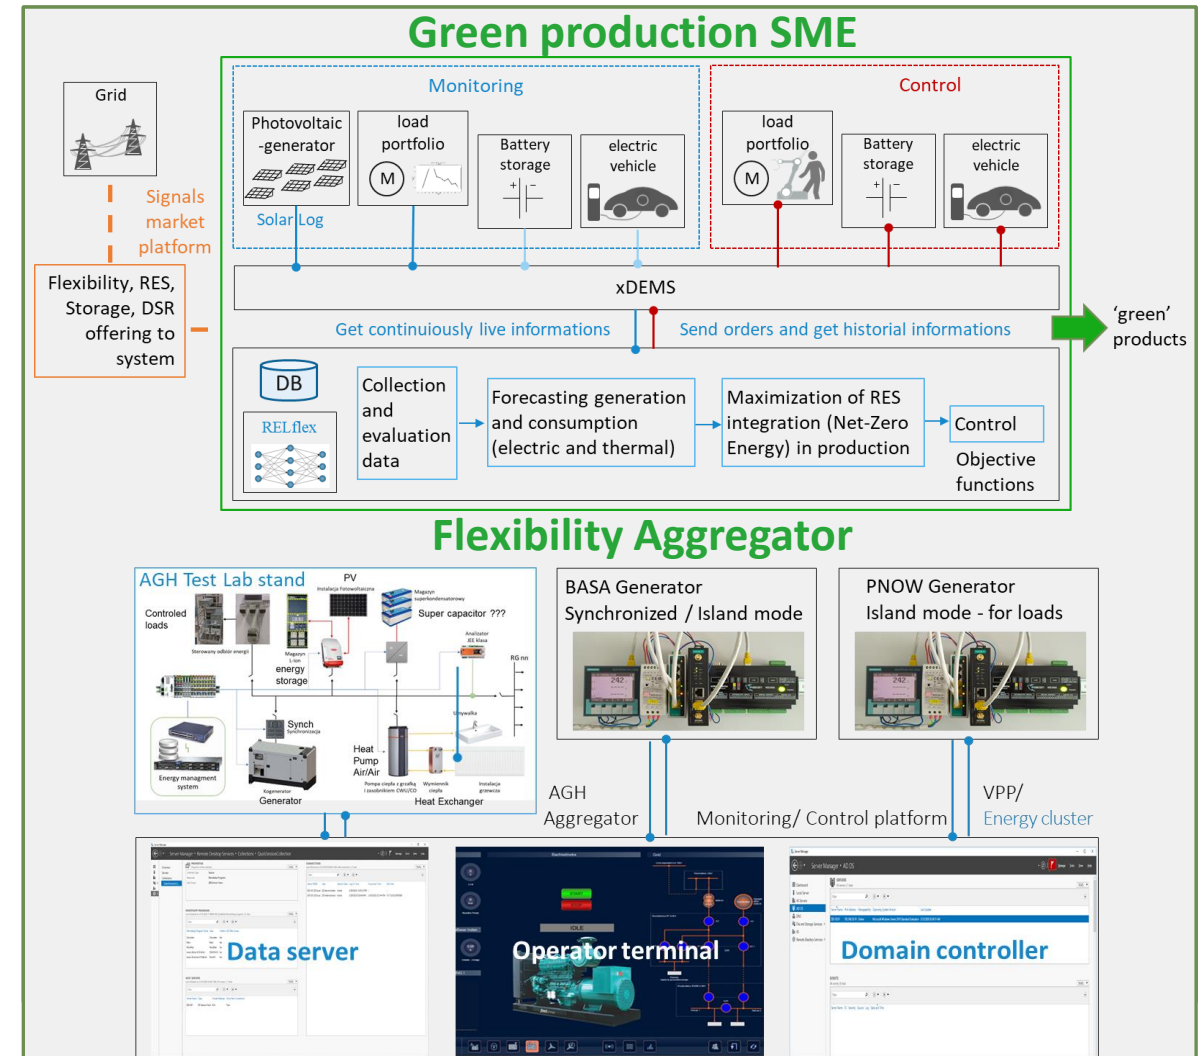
Green production SME

Grid

Signals
market
platform

Flexibility, RES, Storage, DSR offering to system

Monitoring

Photovoltaic -generator

Solar Log

load portfolio

M

Battery storage

electric vehicle

Control

load portfolio

M

Battery storage

electric vehicle

xDEMS

Get continiuously live informations

Send orders and get historial informations

'green' products

DB

RELflex

Collection and evaluation data

Forecasting generation and consumption (electric and thermal)

Maximization of RES integration (Net-Zero Energy) in production

Control

Objective functions

Flexibility Aggregator

AGH Test Lab stand

PV
Instalacja Fotowoltaiczna

Magazyn superkondensatorowy

Super capacitor ???

Controled loads

Sterowany odbiór energii

Magazyn Li-ion

energy storage

Analizator JEE Klasa

RG nn

Synch
Synchronizacja

Heat Pump Air/Air

Umywalka

Energy managment system

Kogenerator

Generator

Pompa ciepła z grzałką i zasobnikiem CWU/CO

Wymiennik ciepła

Heat Exchanger

Instalacja grzewcza

BASA Generator
Synchronized / Island mode

242

PNOW Generator
Island mode - for loads

242

AGH Aggregator

Monitoring/ Control platform

VPP/
Energy cluster

Data server

Operator terminal

IDLE

Domain controller